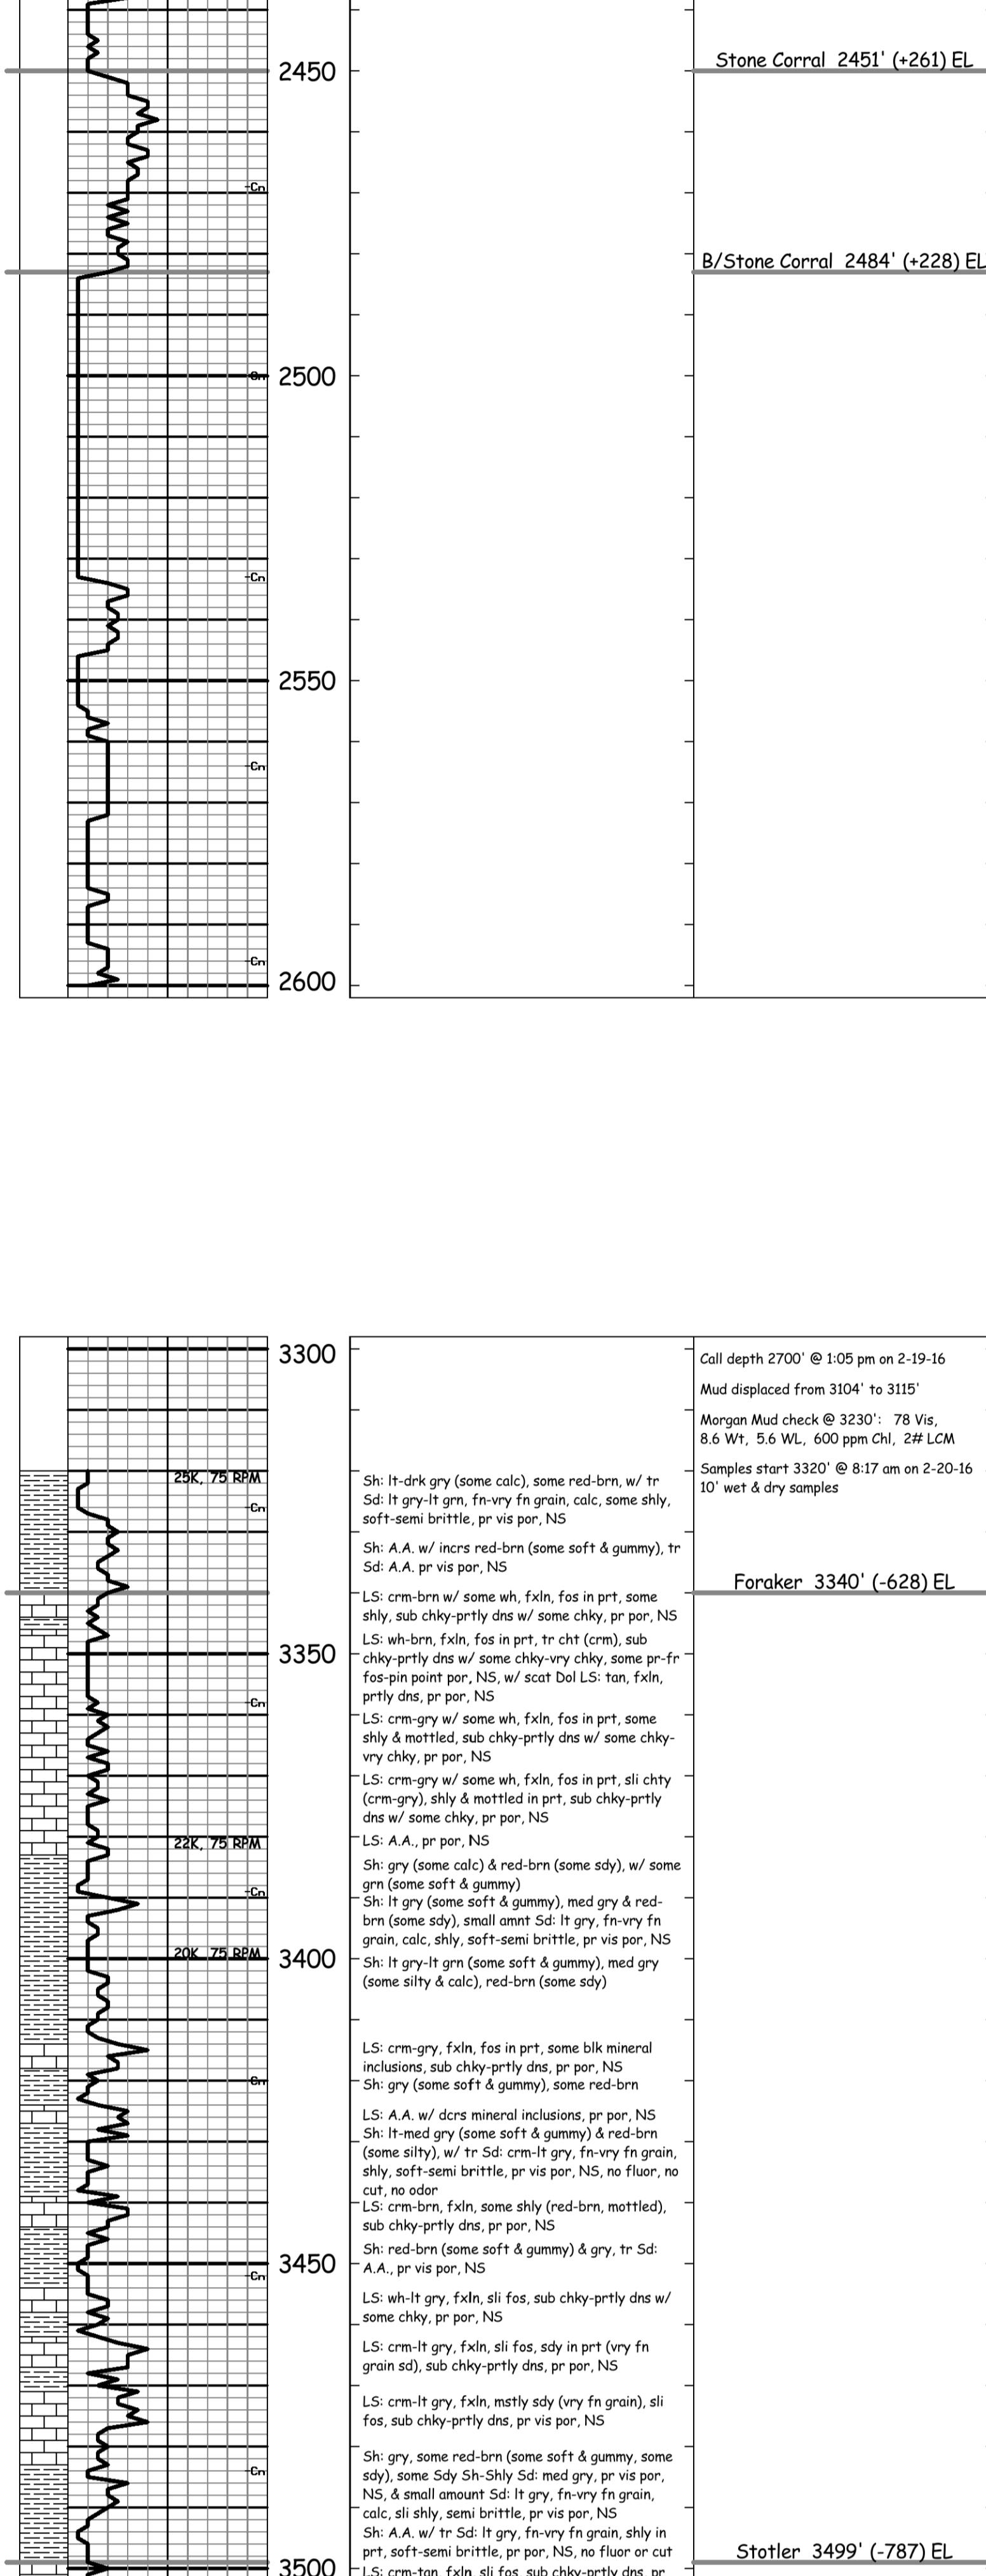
2450

Stone Corral 2451' (+261) EL

Cn

B/Stone Corral 2484' (+228) EL

Cn 2500

Cn

2550

Cn

Cn

2600

3300

Call depth 2700' @ 1:05 pm on 2-19-16

Mud displaced from 3104' to 3115'

Morgan Mud check @ 3230': 78 Vis, 8.6 Wt, 5.6 WL, 600 ppm Chl, 2# LCM

Samples start 3320' @ 8:17 am on 2-20-16
10' wet & dry samples

25K, 75 RPM

Cn

Sh: lt-drk gry (some calc), some red-brn, w/ tr Sd: lt gry-lt grn, fn-vry fn grain, calc, some shly, soft-semi brittle, pr vis por, NS

Sh: A.A. w/ incrs red-brn (some soft & gummy), tr Sd: A.A. pr vis por, NS

Foraker 3340' (-628) EL

LS: crm-brn w/ some wh, fxln, fos in prt, some shly, sub chky-prtly dns w/ some chky, pr por, NS

3350

LS: wh-brn, fxln, fos in prt, tr cht (crm), sub chky-prtly dns w/ some chky-vry chky, some pr-fr fos-pin point por, NS, w/ scat Dol LS: tan, fxln, prtly dns, pr por, NS

Cn

LS: crm-gry w/ some wh, fxln, fos in prt, some shly & mottled, sub chky-prtly dns w/ some chky-vry chky, pr por, NS

LS: crm-gry w/ some wh, fxln, fos in prt, sli chty (crm-gry), shly & mottled in prt, sub chky-prtly dns w/ some chky, pr por, NS

22K, 75 RPM

LS: A.A., pr por, NS

Sh: gry (some calc) & red-brn (some sdy), w/ some grn (some soft & gummy)

Cn

Sh: lt gry (some soft & gummy), med gry & red-brn (some sdy), small amnt Sd: lt gry, fn-vry fn grain, calc, shly, soft-semi brittle, pr vis por, NS

20K, 75 RPM

3400

Sh: lt gry-lt grn (some soft & gummy), med gry (some silty & calc), red-brn (some sdy)

LS: crm-gry, fxln, fos in prt, some blk mineral inclusions, sub chky-prtly dns, pr por, NS

Cn

Sh: gry (some soft & gummy), some red-brn

LS: A.A. w/ dcrs mineral inclusions, pr por, NS

Sh: lt-med gry (some soft & gummy) & red-brn (some silty), w/ tr Sd: crm-lt gry, fn-vry fn grain, shly, soft-semi brittle, pr vis por, NS, no fluor, no cut, no odor

LS: crm-brn, fxln, some shly (red-brn, mottled), sub chky-prtly dns, pr por, NS

3450

Cn

Sh: red-brn (some soft & gummy) & gry, tr Sd: A.A., pr vis por, NS

LS: wh-lt gry, fxln, sli fos, sub chky-prtly dns w/ some chky, pr por, NS

LS: crm-lt gry, fxln, sli fos, sdy in prt (vry fn grain sd), sub chky-prtly dns, pr por, NS

LS: crm-lt gry, fxln, mstly sdy (vry fn grain), sli fos, sub chky-prtly dns, pr vis por, NS

Cn

Sh: gry, some red-brn (some soft & gummy, some sdy), some Sdy Sh-Shly Sd: med gry, pr vis por, NS, & small amount Sd: lt gry, fn-vry fn grain, calc, sli shly, semi brittle, pr vis por, NS

Sh: A.A. w/ tr Sd: lt gry, fn-vry fn grain, shly in prt, soft-semi brittle, pr por, NS, no fluor or cut

3500

Stotler 3499' (-787) EL

LS: crm-tan, fxln, sli fos, sub chky-prtly dns, pr